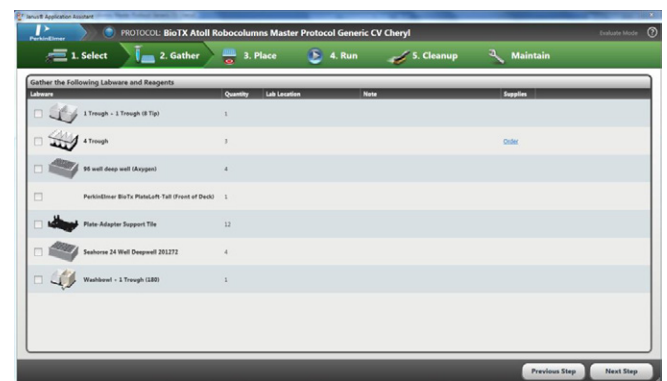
Janus® Application Assistant

PerkinElmer

PROTOCOL: BioTX Atoll Robocolumns Master Protocol Generic CV Cheryl

Evaluate Mode

1. Select

2. Gather

3. Place

4. Run

5. Cleanup

Maintain

Gather the Following Labware and Reagents

| Labware | Quantity | Lab Location | Note | Supplies |
|---|---|---|---|---|
| 1 Trough - 1 Trough (8 Tip) | 1 | | | |
| 4 Trough | 3 | | | Order |
| 96 well deep well (Axygen) | 4 | | | |
| PerkinElmer BioTx PlateLoft Tall (Front of Deck) | 1 | | | |
| Plate-Adapter Support Tile | 12 | | | |
| Seahorse 24 Well Deepwell 201272 | 4 | | | |
| Washbowl - 1 Trough (180) | 1 | | | |

Previous Step

Next Step